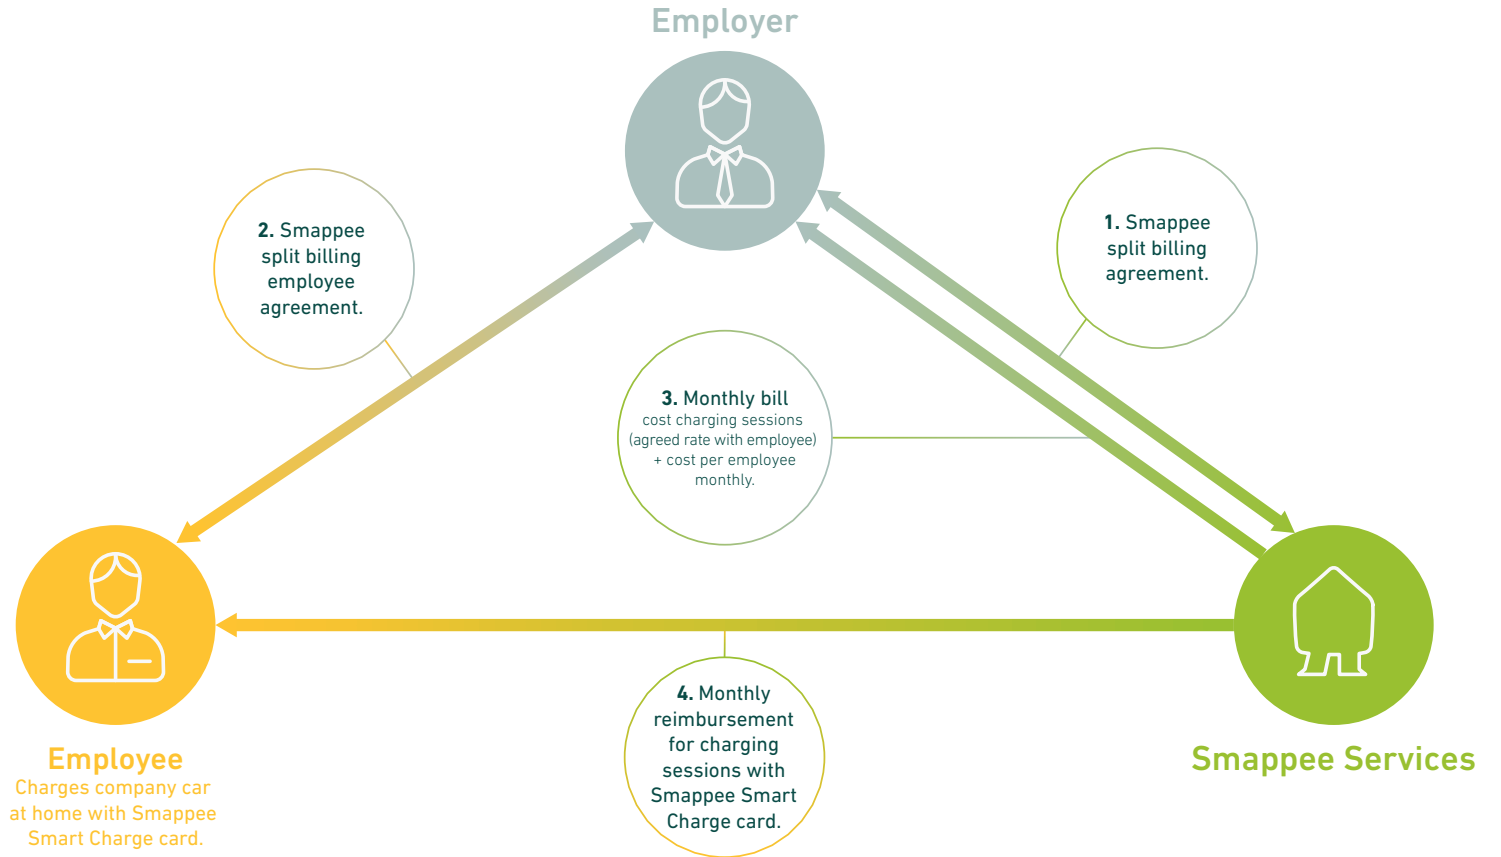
Employer

2. Smappee split billing employee agreement.

1. Smappee split billing agreement.

3. Monthly bill
cost charging sessions (agreed rate with employee) + cost per employee monthly.

Employee
Charges company car at home with Smappee Smart Charge card.

4. Monthly reimbursement for charging sessions with Smappee Smart Charge card.

Smappee Services